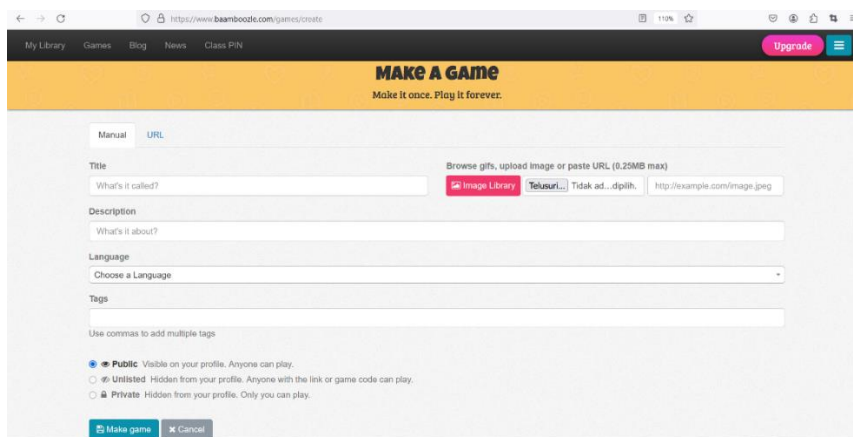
https://www.baamboozle.com/games/create

110%

My Library Games Blog News Class PIN

Upgrade

MAKE A GAME

Make it once. Play it forever.

Manual URL

Title

What's it called?

Browse gifs, upload image or paste URL (0.25MB max)

Image Library Telusuri... Tidak ad...dipilih. http://example.com/image.jpeg

Description

What's it about?

Language

Choose a Language

Tags

Use commas to add multiple tags

Public Visible on your profile. Anyone can play.

Unlisted Hidden from your profile. Anyone with the link or game code can play.

Private Hidden from your profile. Only you can play.

Make game Cancel